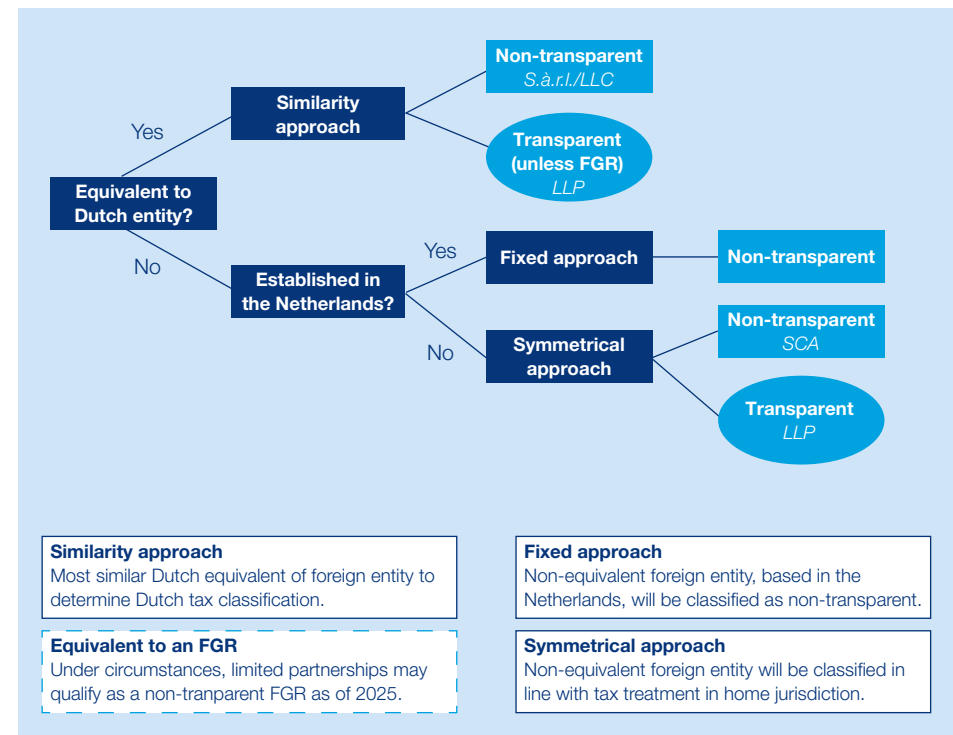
Equivalent to Dutch entity?

Yes

Similarity approach

Non-transparent
S.à.r.l./LLC

Transparent (unless FGR)
LLP

No

Established in the Netherlands?

Yes

Fixed approach

Non-transparent

No

Symmetrical approach

Non-transparent
SCA

Transparent
LLP

Similarity approach
Most similar Dutch equivalent of foreign entity to determine Dutch tax classification.

Equivalent to an FGR
Under circumstances, limited partnerships may qualify as a non-tranparent FGR as of 2025.

Fixed approach
Non-equivalent foreign entity, based in the Netherlands, will be classified as non-transparent.

Symmetrical approach
Non-equivalent foreign entity will be classified in line with tax treatment in home jurisdiction.